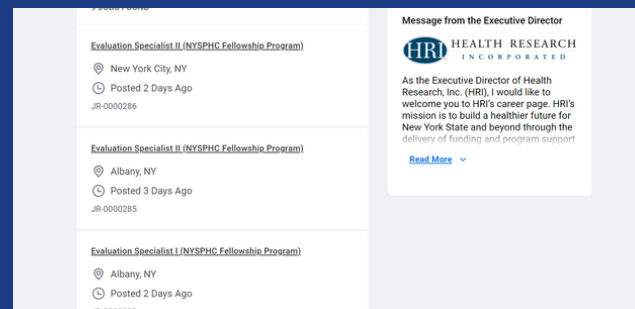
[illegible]

Evaluation Specialist II (NYSPHC Fellowship Program)

New York City, NY

Posted 2 Days Ago

JR-0000286

Evaluation Specialist II (NYSPHC Fellowship Program)

Albany, NY

Posted 3 Days Ago

JR-0000285

Evaluation Specialist I (NYSPHC Fellowship Program)

Albany, NY

Posted 2 Days Ago

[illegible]

Message from the Executive Director

HRI HEALTH RESEARCH INCORPORATED

As the Executive Director of Health Research, Inc. (HRI), I would like to welcome you to HRI's career page. HRI's mission is to build a healthier future for New York State and beyond through the delivery of funding and program support

Read More